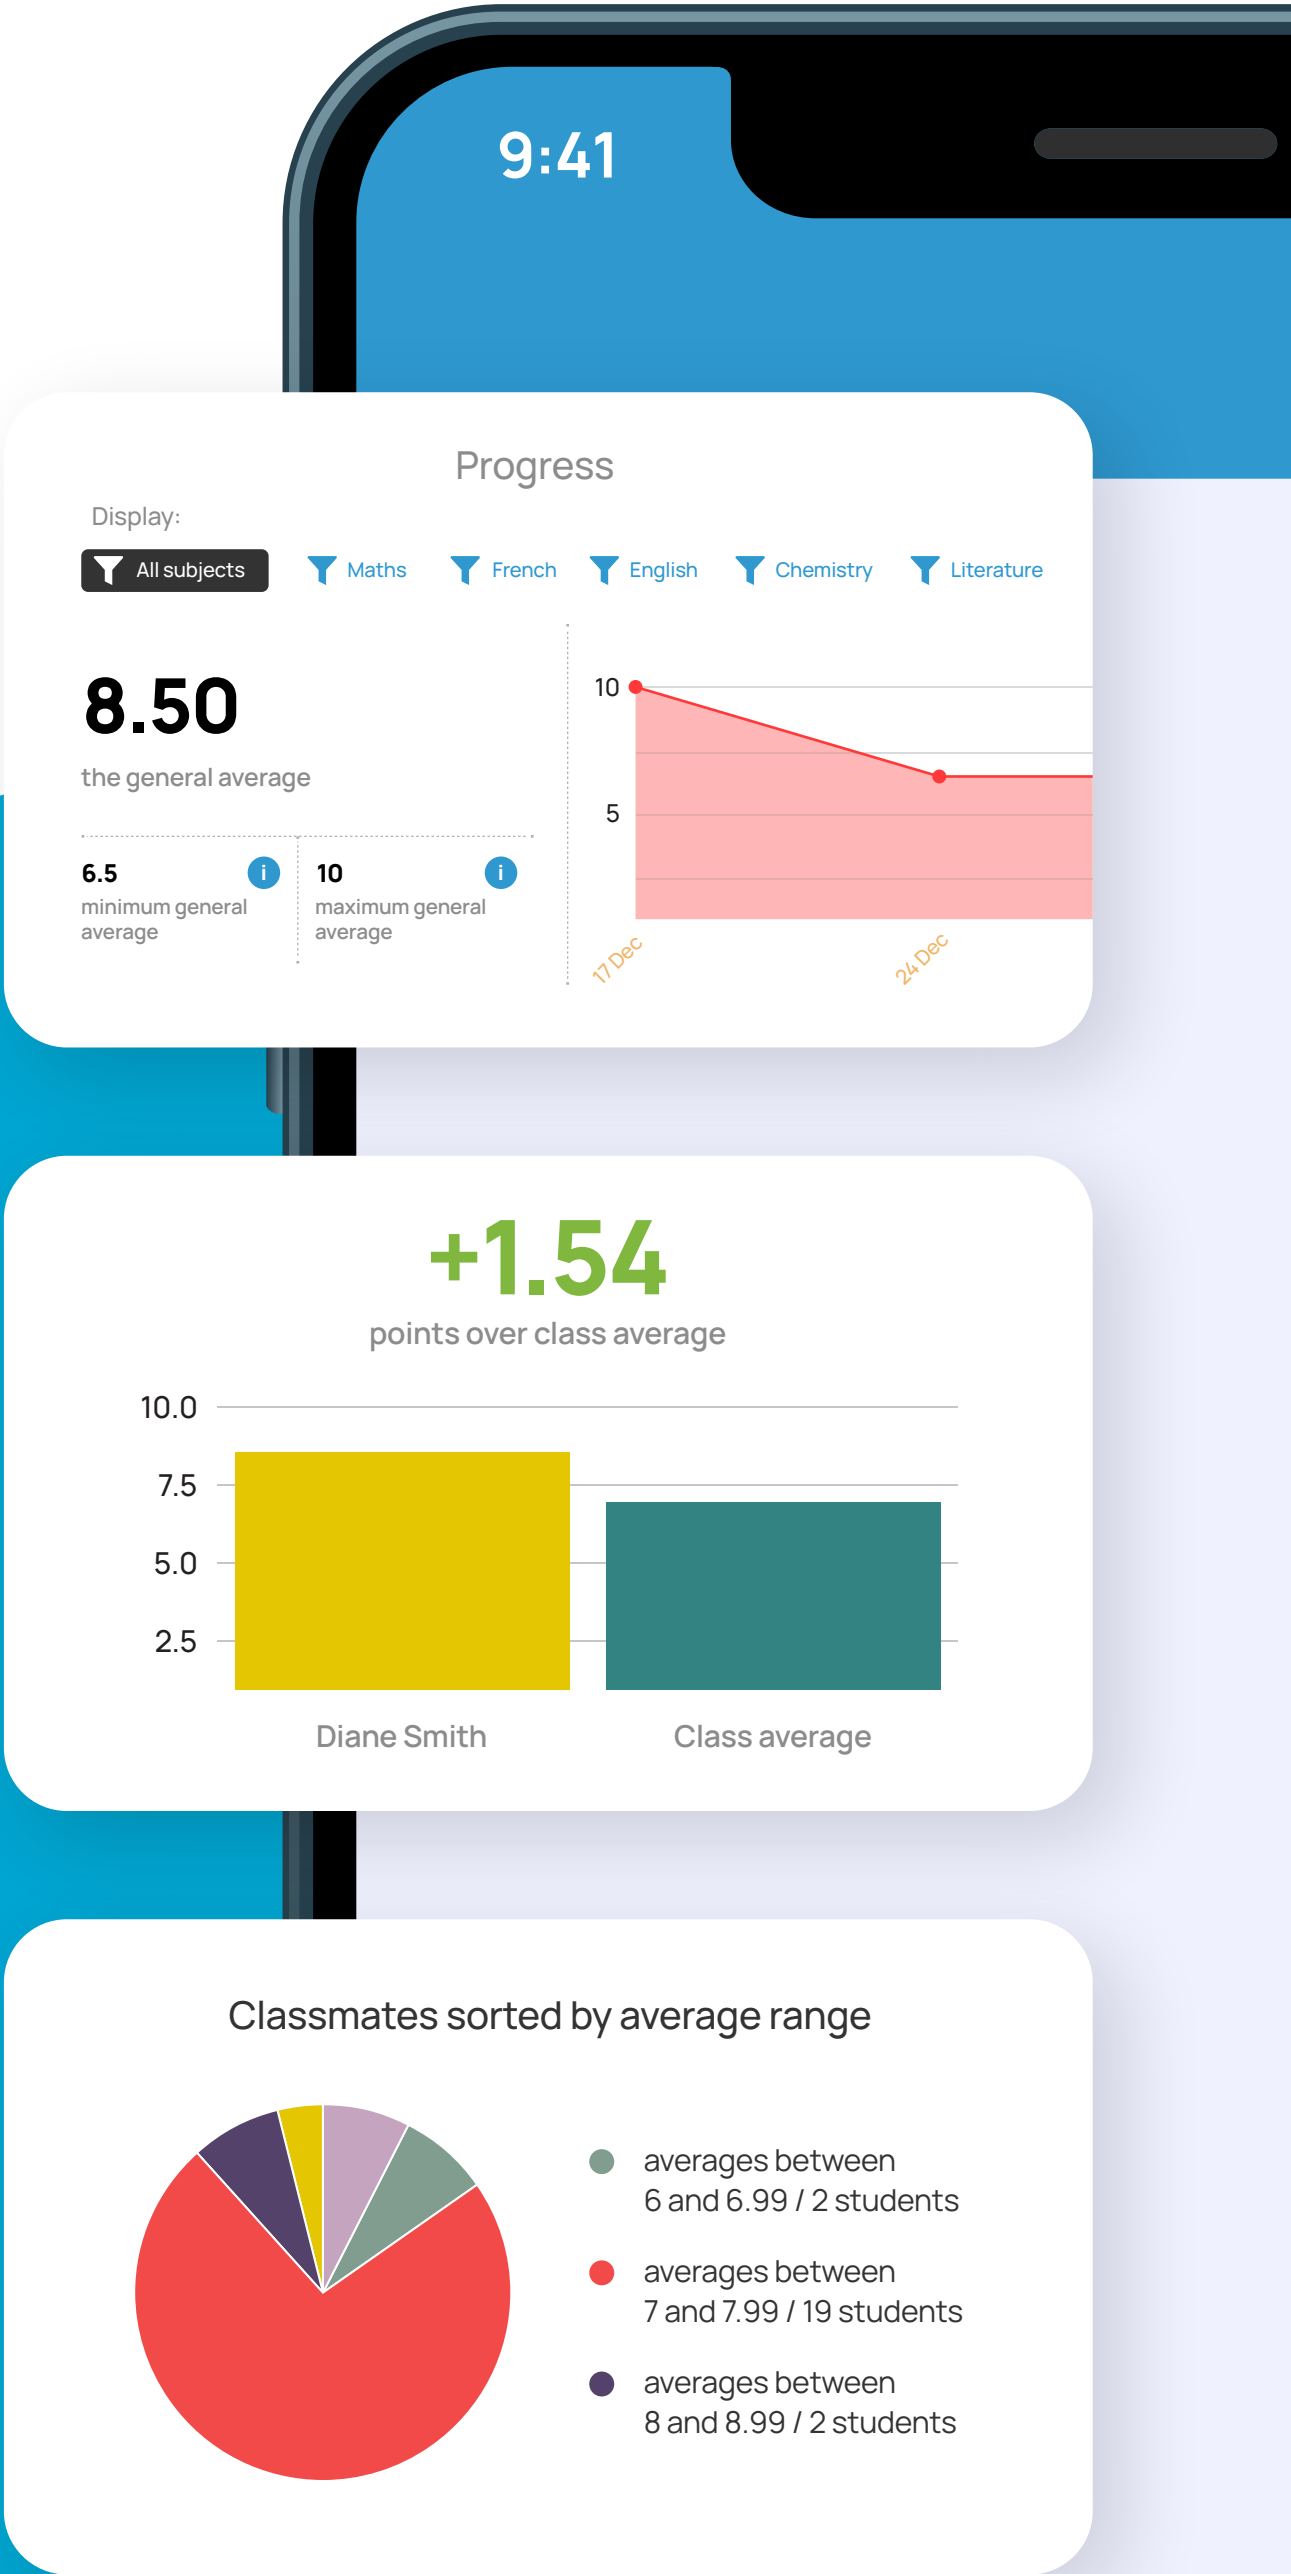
9:41

Progress

Display:

All subjects Maths French English Chemistry Literature

8.50
the general average

6.5
minimum general average

10
maximum general average

10
5
17 Dec
24 Dec

+1.54
points over class average

10.0
7.5
5.0
2.5
Diane Smith
Class average

Classmates sorted by average range

averages between 6 and 6.99 / 2 students

averages between 7 and 7.99 / 19 students

averages between 8 and 8.99 / 2 students